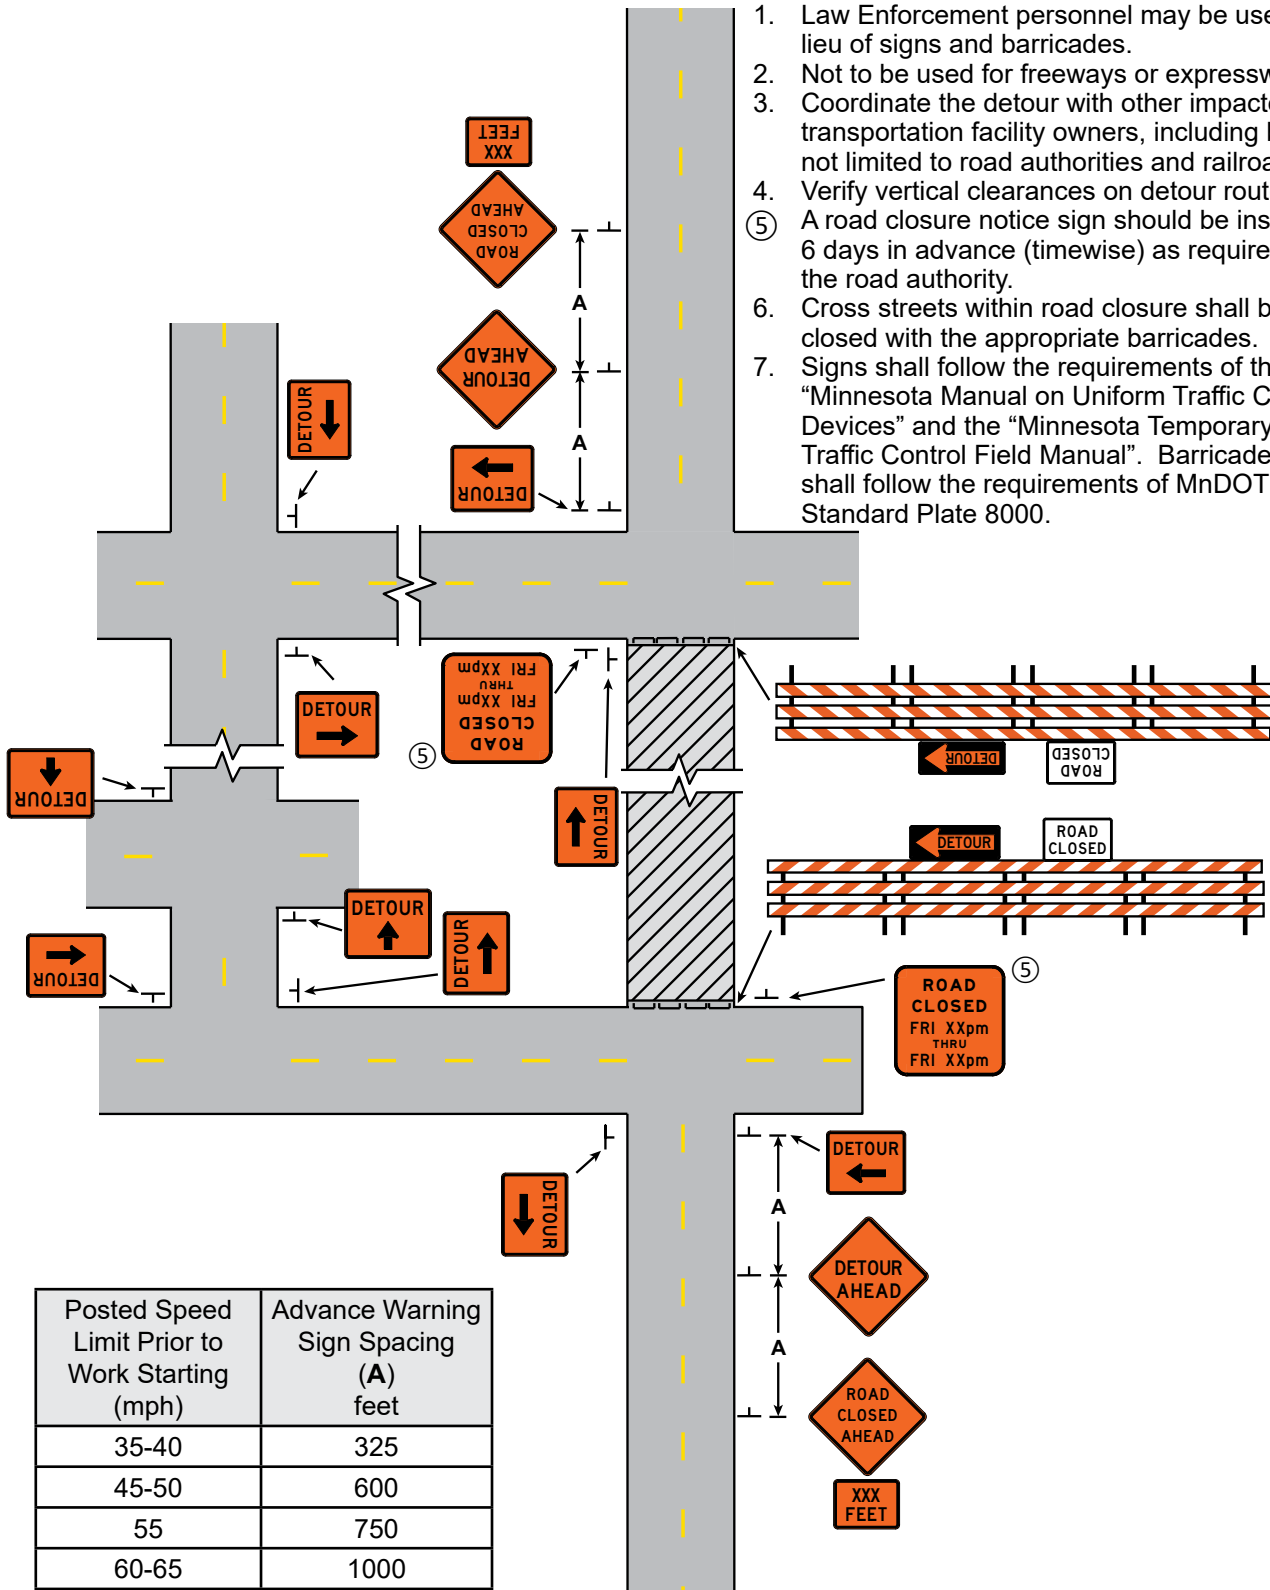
1. Law Enforcement personnel may be use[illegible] lieu of signs and barricades.
2. Not to be used for freeways or expressw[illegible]
3. Coordinate the detour with other impact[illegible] transportation facility owners, including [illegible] not limited to road authorities and railroa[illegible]
4. Verify vertical clearances on detour rout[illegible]
⑤ A road closure notice sign should be ins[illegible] 6 days in advance (timewise) as require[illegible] the road authority.
6. Cross streets within road closure shall b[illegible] closed with the appropriate barricades.
7. Signs shall follow the requirements of th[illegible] “Minnesota Manual on Uniform Traffic C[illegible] Devices” and the “Minnesota Temporary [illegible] Traffic Control Field Manual”. Barricade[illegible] shall follow the requirements of MnDOT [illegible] Standard Plate 8000.

XXX FEET
ROAD CLOSED AHEAD
A
DETOUR AHEAD
A
DETOUR
DETOUR
DETOUR
ROAD CLOSED FRI XXpm THRU FRI XXpm
⑤
DETOUR
DETOUR
DETOUR
ROAD CLOSED
DETOUR
ROAD CLOSED
DETOUR
DETOUR
DETOUR
ROAD CLOSED FRI XXpm THRU FRI XXpm
⑤
DETOUR
DETOUR
A
DETOUR AHEAD
A
ROAD CLOSED AHEAD
XXX FEET

| Posted Speed Limit Prior to Work Starting (mph) | Advance Warning Sign Spacing (A) feet |
|---|---|
| 35-40 | 325 |
| 45-50 | 600 |
| 55 | 750 |
| 60-65 | 1000 |